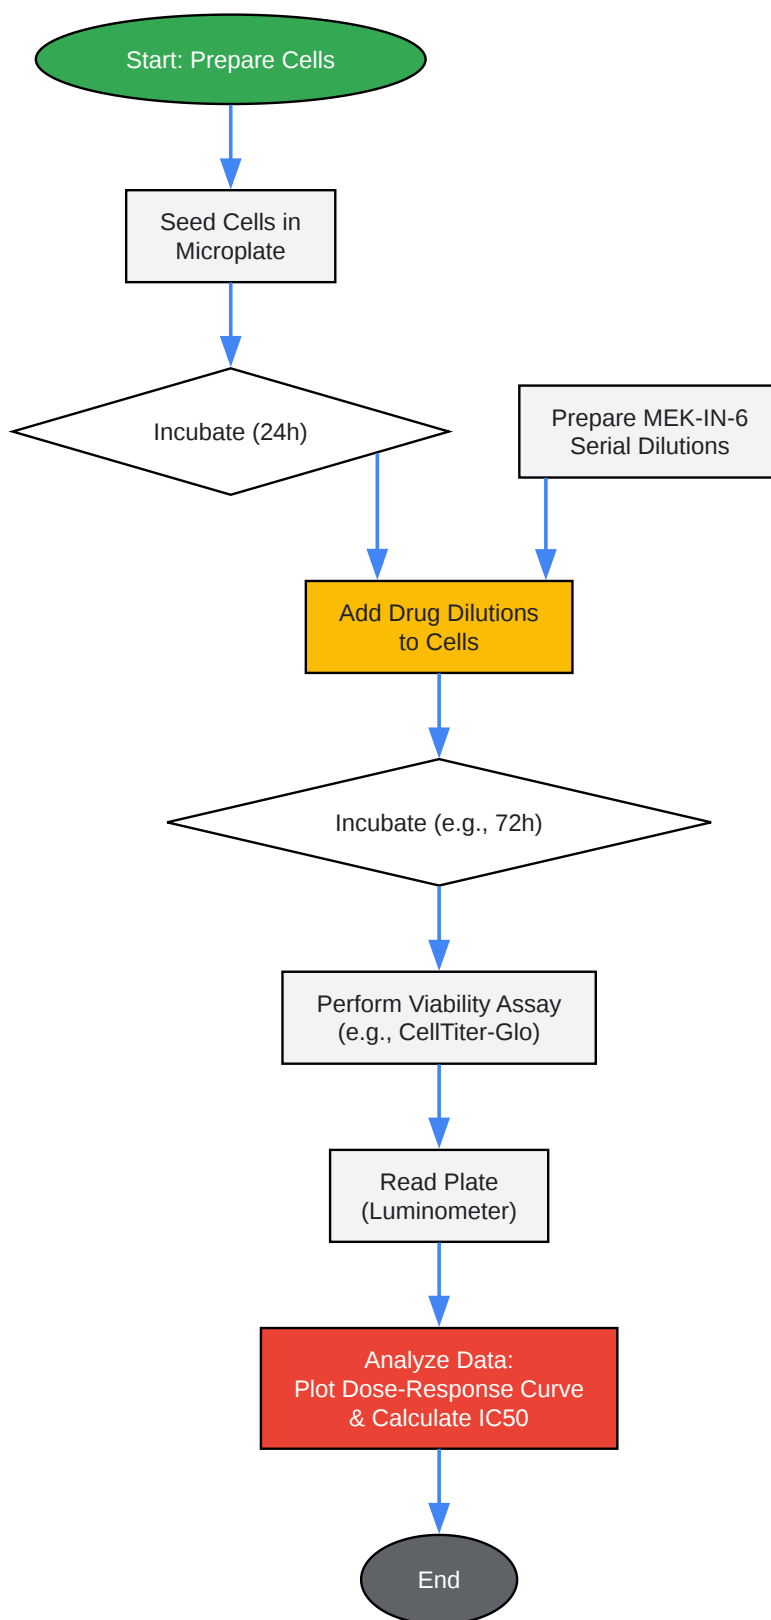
Start: Prepare Cells

Seed Cells in Microplate

Incubate (24h)

Prepare MEK-IN-6 Serial Dilutions

Add Drug Dilutions to Cells

Incubate (e.g., 72h)

Perform Viability Assay (e.g., CellTiter-Glo)

Read Plate (Luminometer)

Analyze Data: Plot Dose-Response Curve & Calculate IC50

End